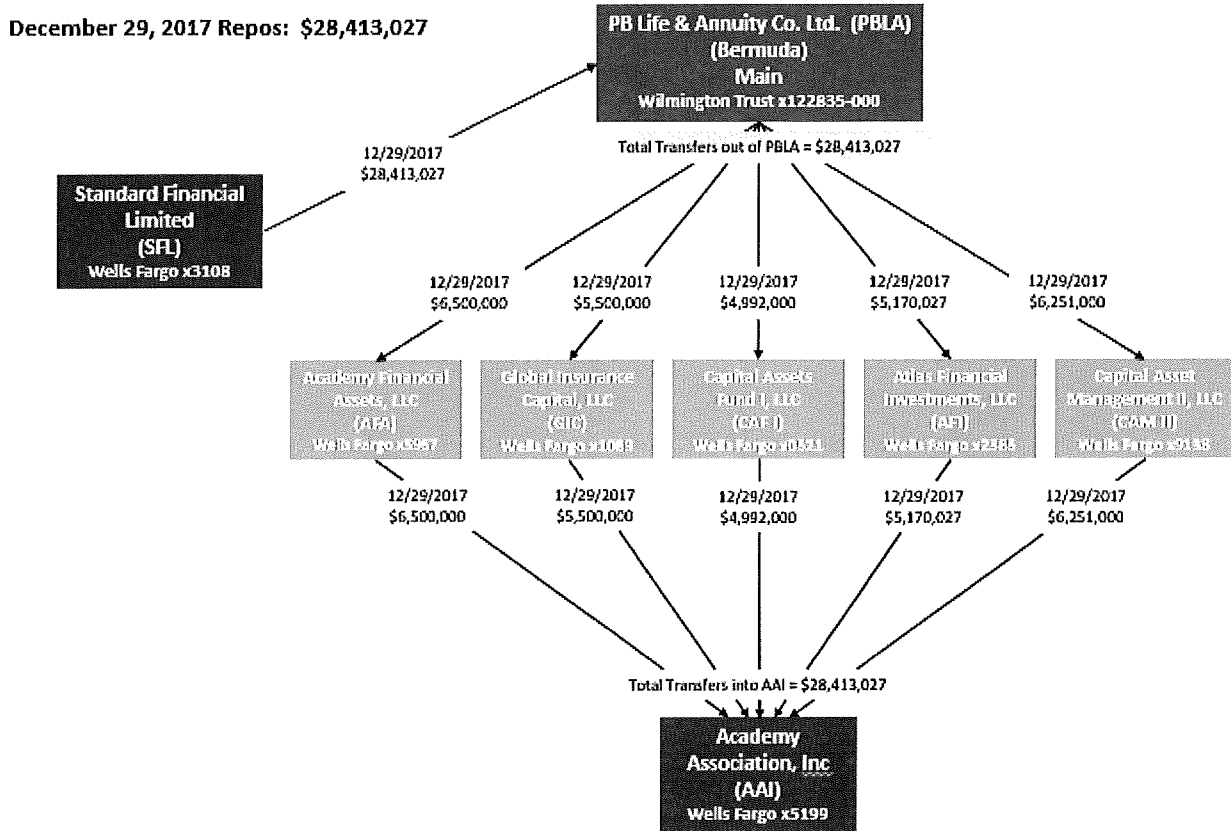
December 29, 2017 Repos: $28,413,027

PB Life & Annuity Co. Ltd. (PBLA) (Bermuda) Main Wilmington Trust x122835-000

12/29/2017 $28,413,027

Standard Financial Limited (SFL) Wells Fargo x3108

Total Transfers out of PBLA = $28,413,027

12/29/2017 $6,500,000

12/29/2017 $5,500,000

12/29/2017 $4,992,000

12/29/2017 $5,170,027

12/29/2017 $6,251,000

Academy Financial Assets, LLC (AFA) Wells Fargo x5987

Global Insurance Capital, LLC (GIC) Wells Fargo x1089

Capital Assets Fund I, LLC (CAF I) Wells Fargo x0321

Atlas Financial Investments, LLC (AFI) Wells Fargo x2485

Capital Asset Management II, LLC (CAM II) Wells Fargo x9138

12/29/2017 $6,500,000

12/29/2017 $5,500,000

12/29/2017 $4,992,000

12/29/2017 $5,170,027

12/29/2017 $6,251,000

Total Transfers into AAI = $28,413,027

Academy Association, Inc (AAI) Wells Fargo x5199